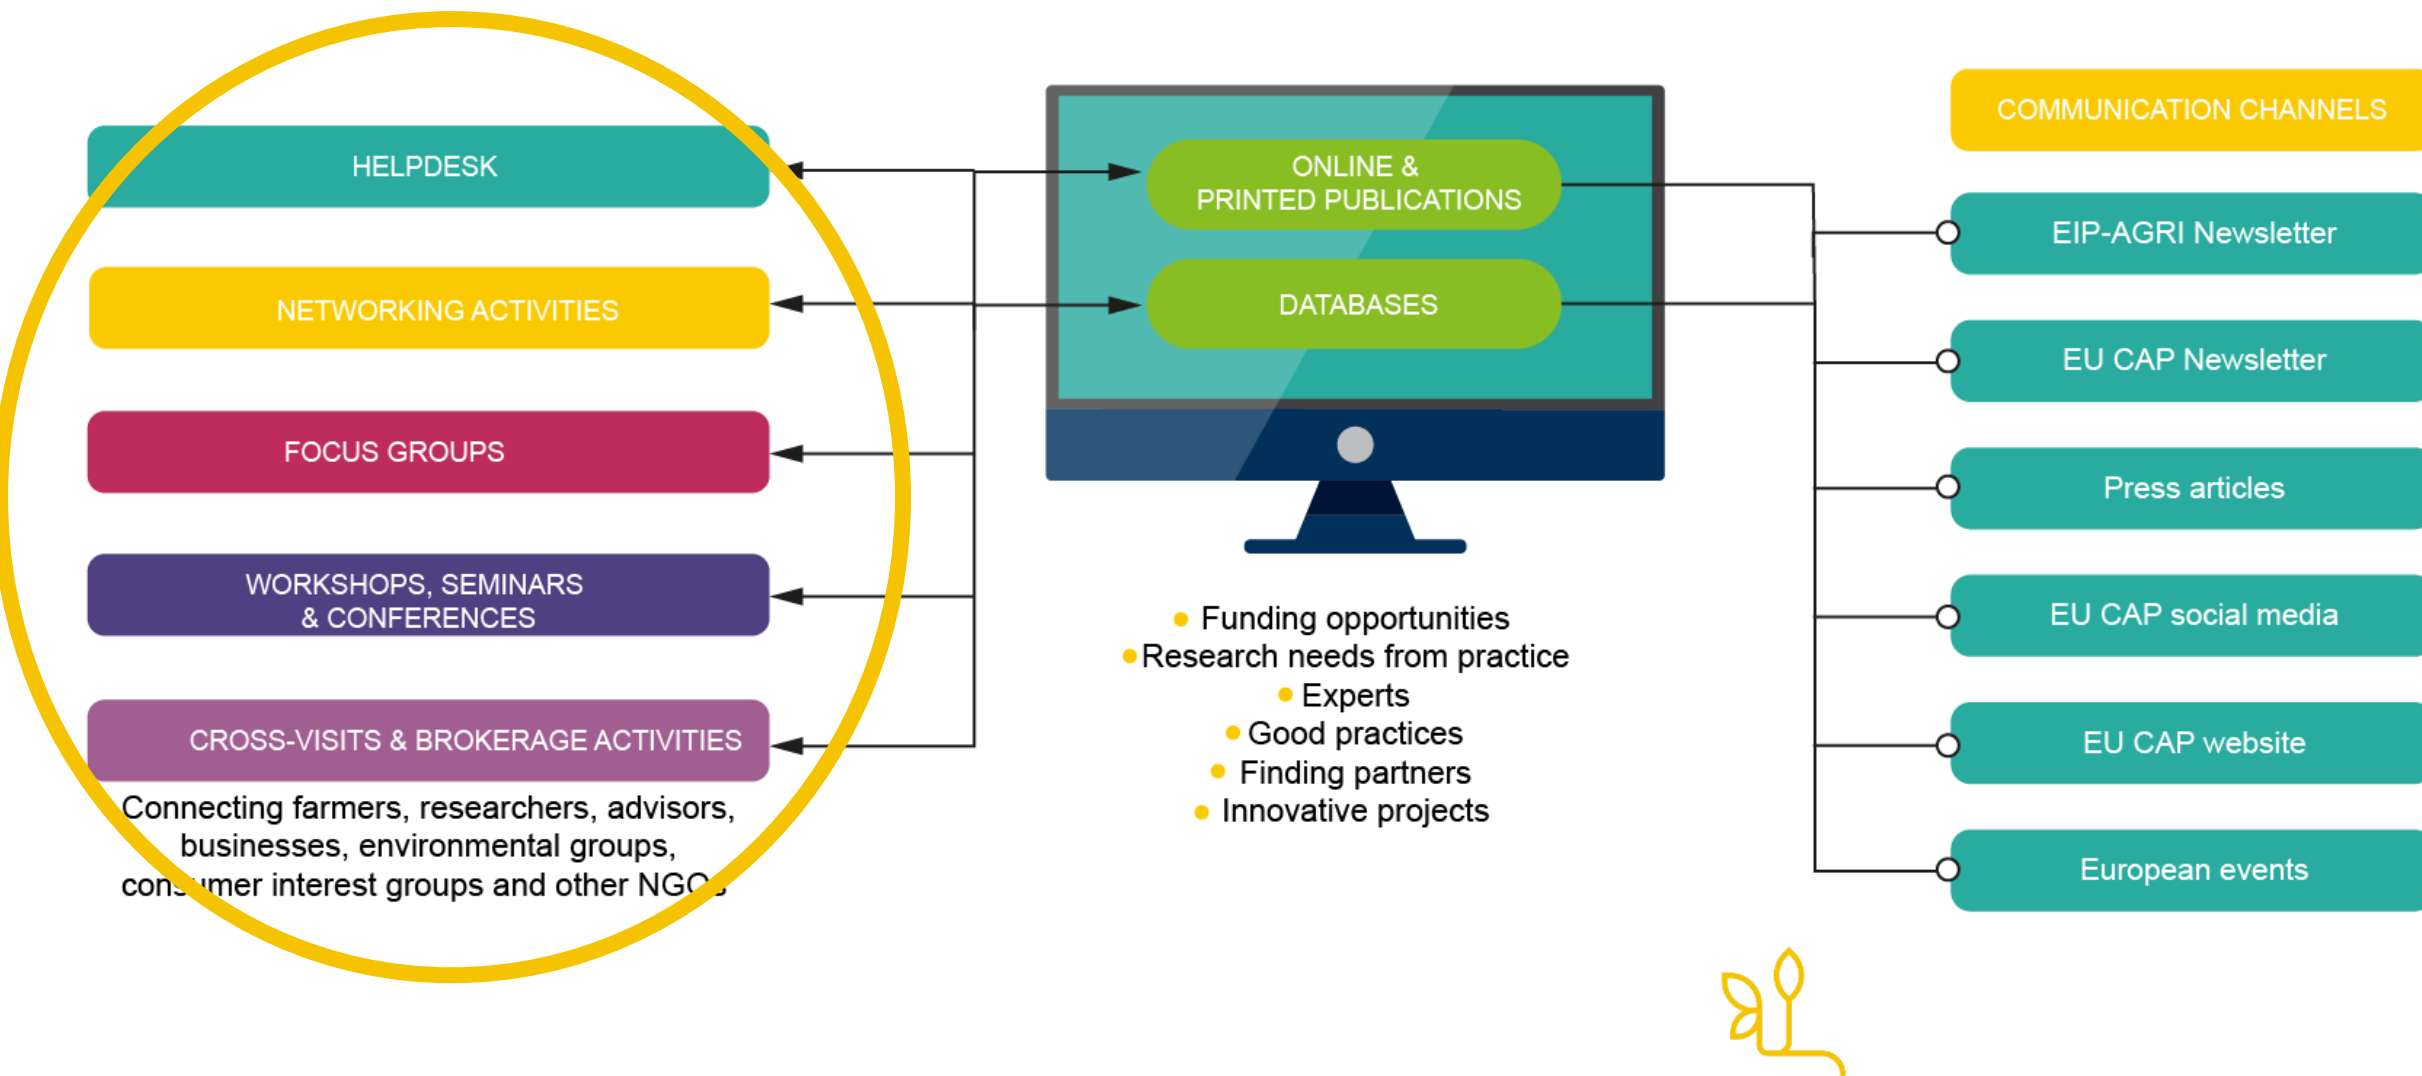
HELPDESK

NETWORKING ACTIVITIES

FOCUS GROUPS

WORKSHOPS, SEMINARS & CONFERENCES

CROSS-VISITS & BROKERAGE ACTIVITIES

Connecting farmers, researchers, advisors, businesses, environmental groups, con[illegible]mer interest groups and other NG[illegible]

ONLINE & PRINTED PUBLICATIONS

DATABASES

• Funding opportunities
• Research needs from practice
• Experts
• Good practices
• Finding partners
• Innovative projects

COMMUNICATION CHANNELS

EIP-AGRI Newsletter

EU CAP Newsletter

Press articles

EU CAP social media

EU CAP website

European events